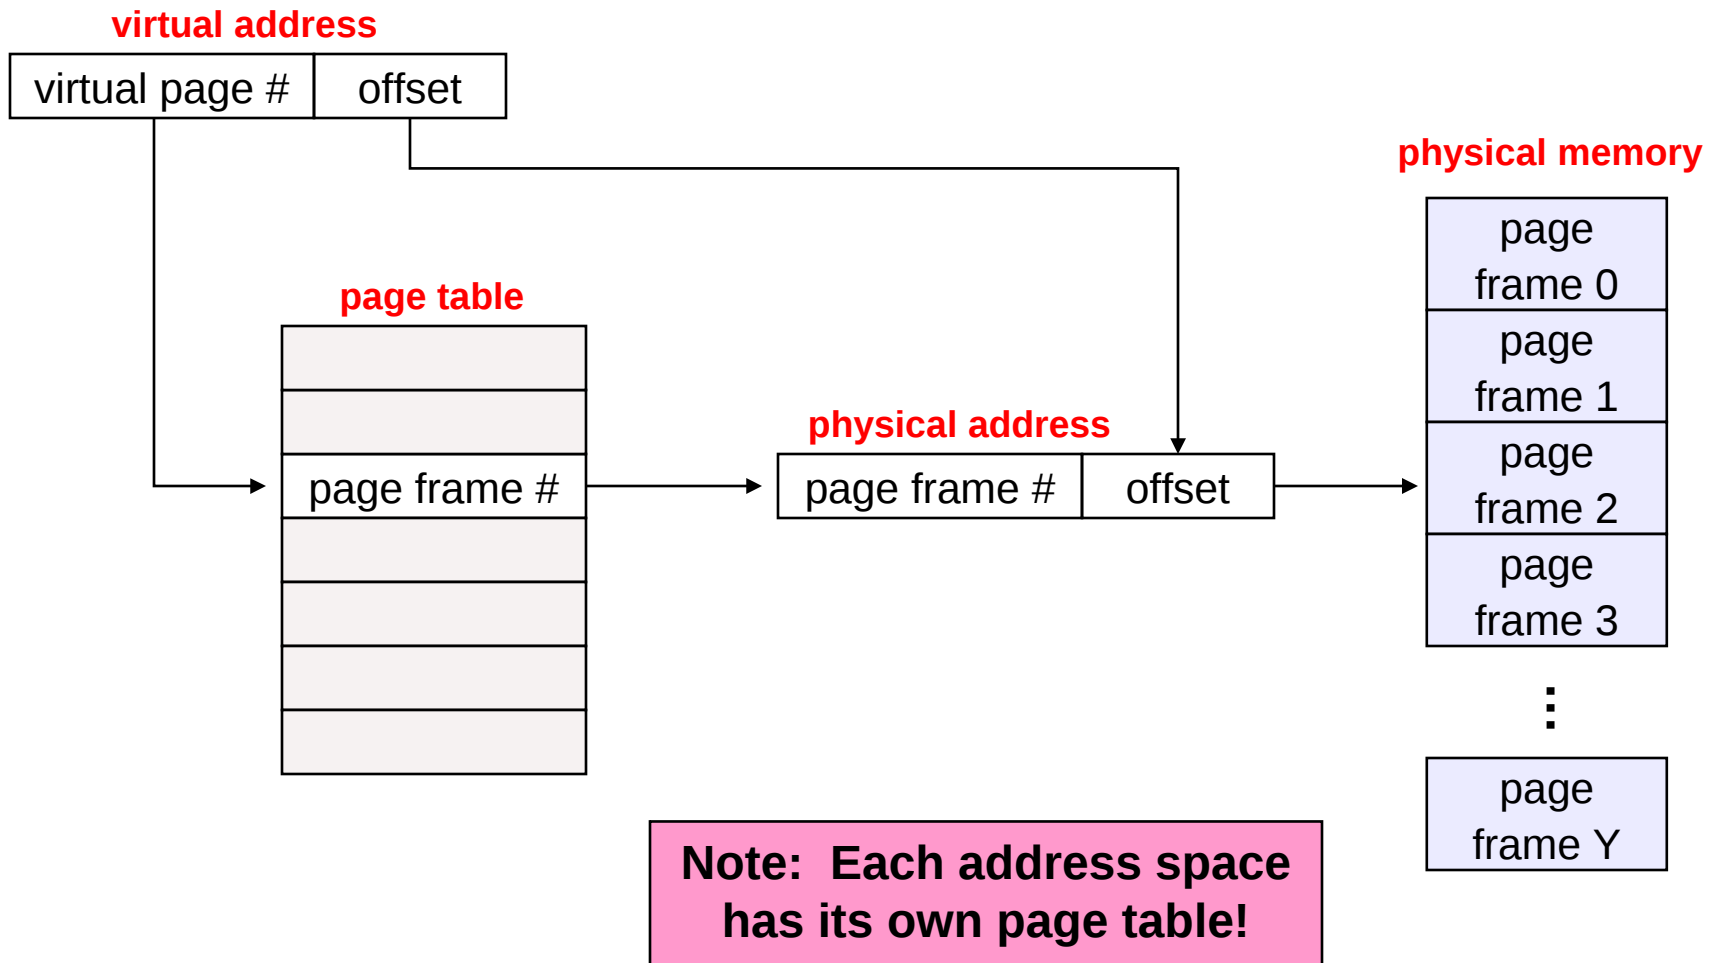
virtual address

virtual page # | offset

physical memory

page table

page frame #

physical address

page frame # | offset

page frame 0

page frame 1

page frame 2

page frame 3

⋮

page frame Y

Note: Each address space has its own page table!